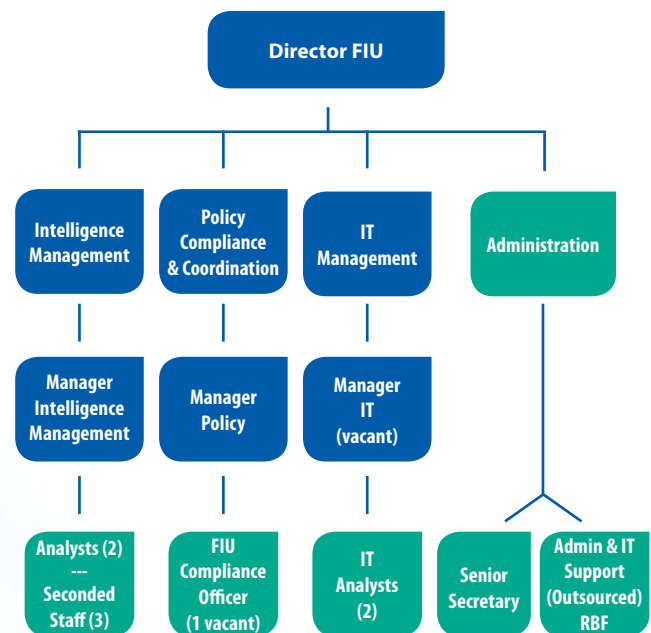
Director FIU

Intelligence Management

Policy Compliance & Coordination

IT Management

Administration

Manager Intelligence Management

Manager Policy

Manager IT (vacant)

Analysts (2) --- Seconded Staff (3)

FIU Compliance Officer (1 vacant)

IT Analysts (2)

Senior Secretary

Admin & IT Support (Outsourced) RBF